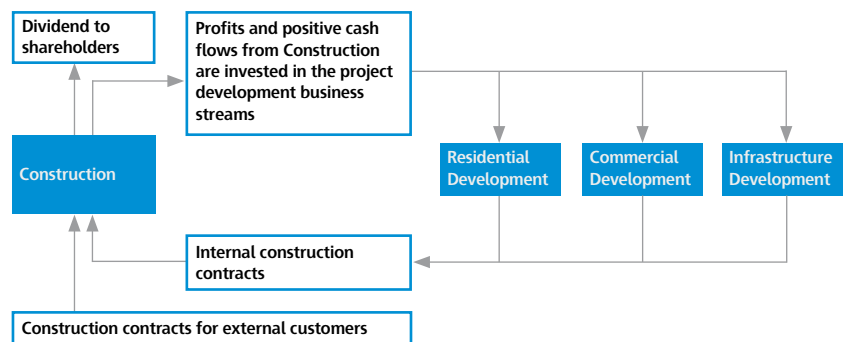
Dividend to shareholders

Profits and positive cash flows from Construction are invested in the project development business streams

Construction

Residential Development

Commercial Development

Infrastructure Development

Internal construction contracts

Construction contracts for external customers